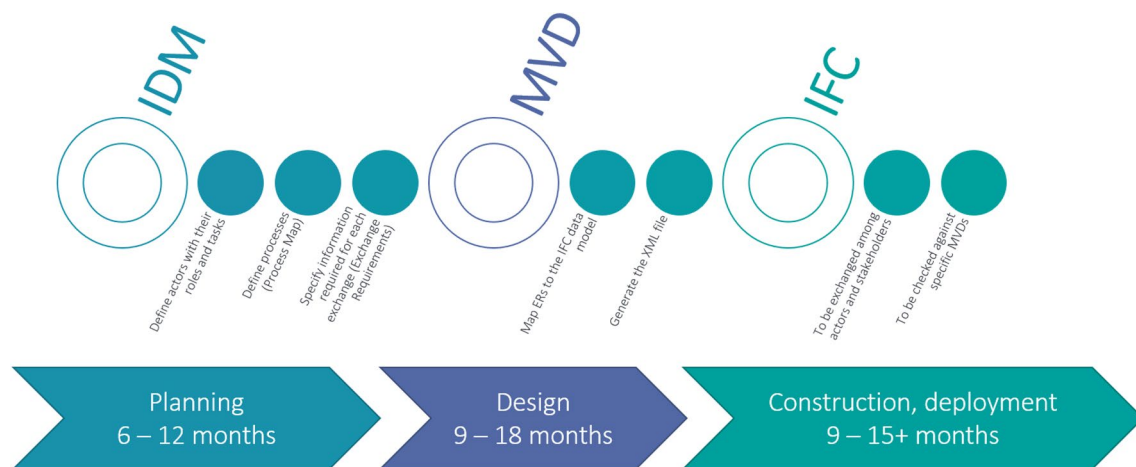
IDM

Define actors with their roles and tasks

Define processes (Process Map)

Specify information required for each exchange (Exchange Requirements)

MVD

Map ERs to the IFC data model

Generate the XML file

IFC

To be exchanged among actors and stakeholders

To be checked against specific MVDs

Planning
6 – 12 months

Design
9 – 18 months

Construction, deployment
9 – 15+ months